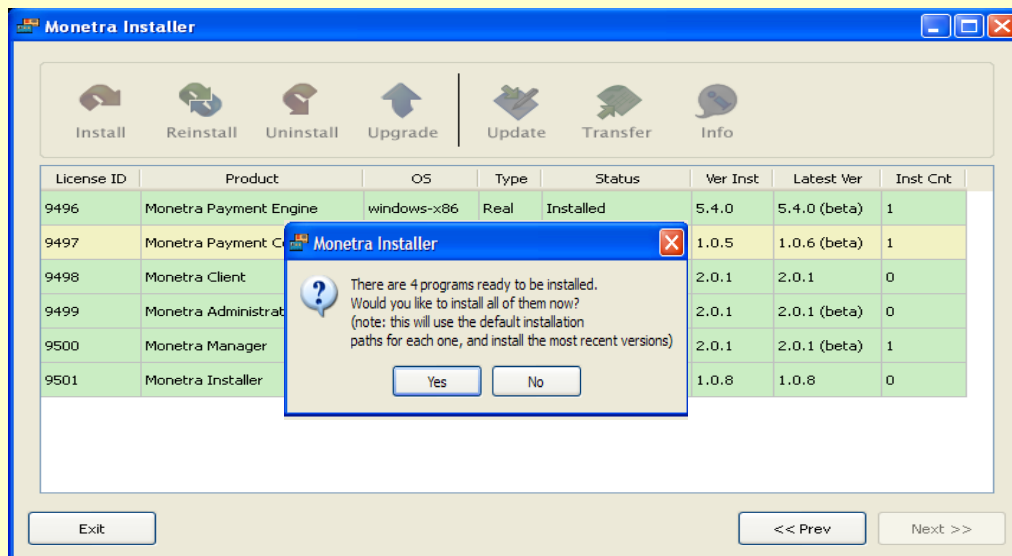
Monetra Installer

Install Reinstall Uninstall Upgrade Update Transfer Info

| License ID | Product | OS | Type | Status | Ver Inst | Latest Ver | Inst Cnt |
|---|---|---|---|---|---|---|---|
| 9496 | Monetra Payment Engine | windows-x86 | Real | Installed | 5.4.0 | 5.4.0 (beta) | 1 |
| 9497 | Monetra Payment C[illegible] | | | | 1.0.5 | 1.0.6 (beta) | 1 |
| 9498 | Monetra Client | | | | 2.0.1 | 2.0.1 | 0 |
| 9499 | Monetra Administrat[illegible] | | | | 2.0.1 | 2.0.1 (beta) | 0 |
| 9500 | Monetra Manager | | | | 2.0.1 | 2.0.1 (beta) | 1 |
| 9501 | Monetra Installer | | | | 1.0.8 | 1.0.8 | 0 |

Monetra Installer

There are 4 programs ready to be installed.
Would you like to install all of them now?
(note: this will use the default installation paths for each one, and install the most recent versions)

Yes No

Exit

<< Prev

Next >>